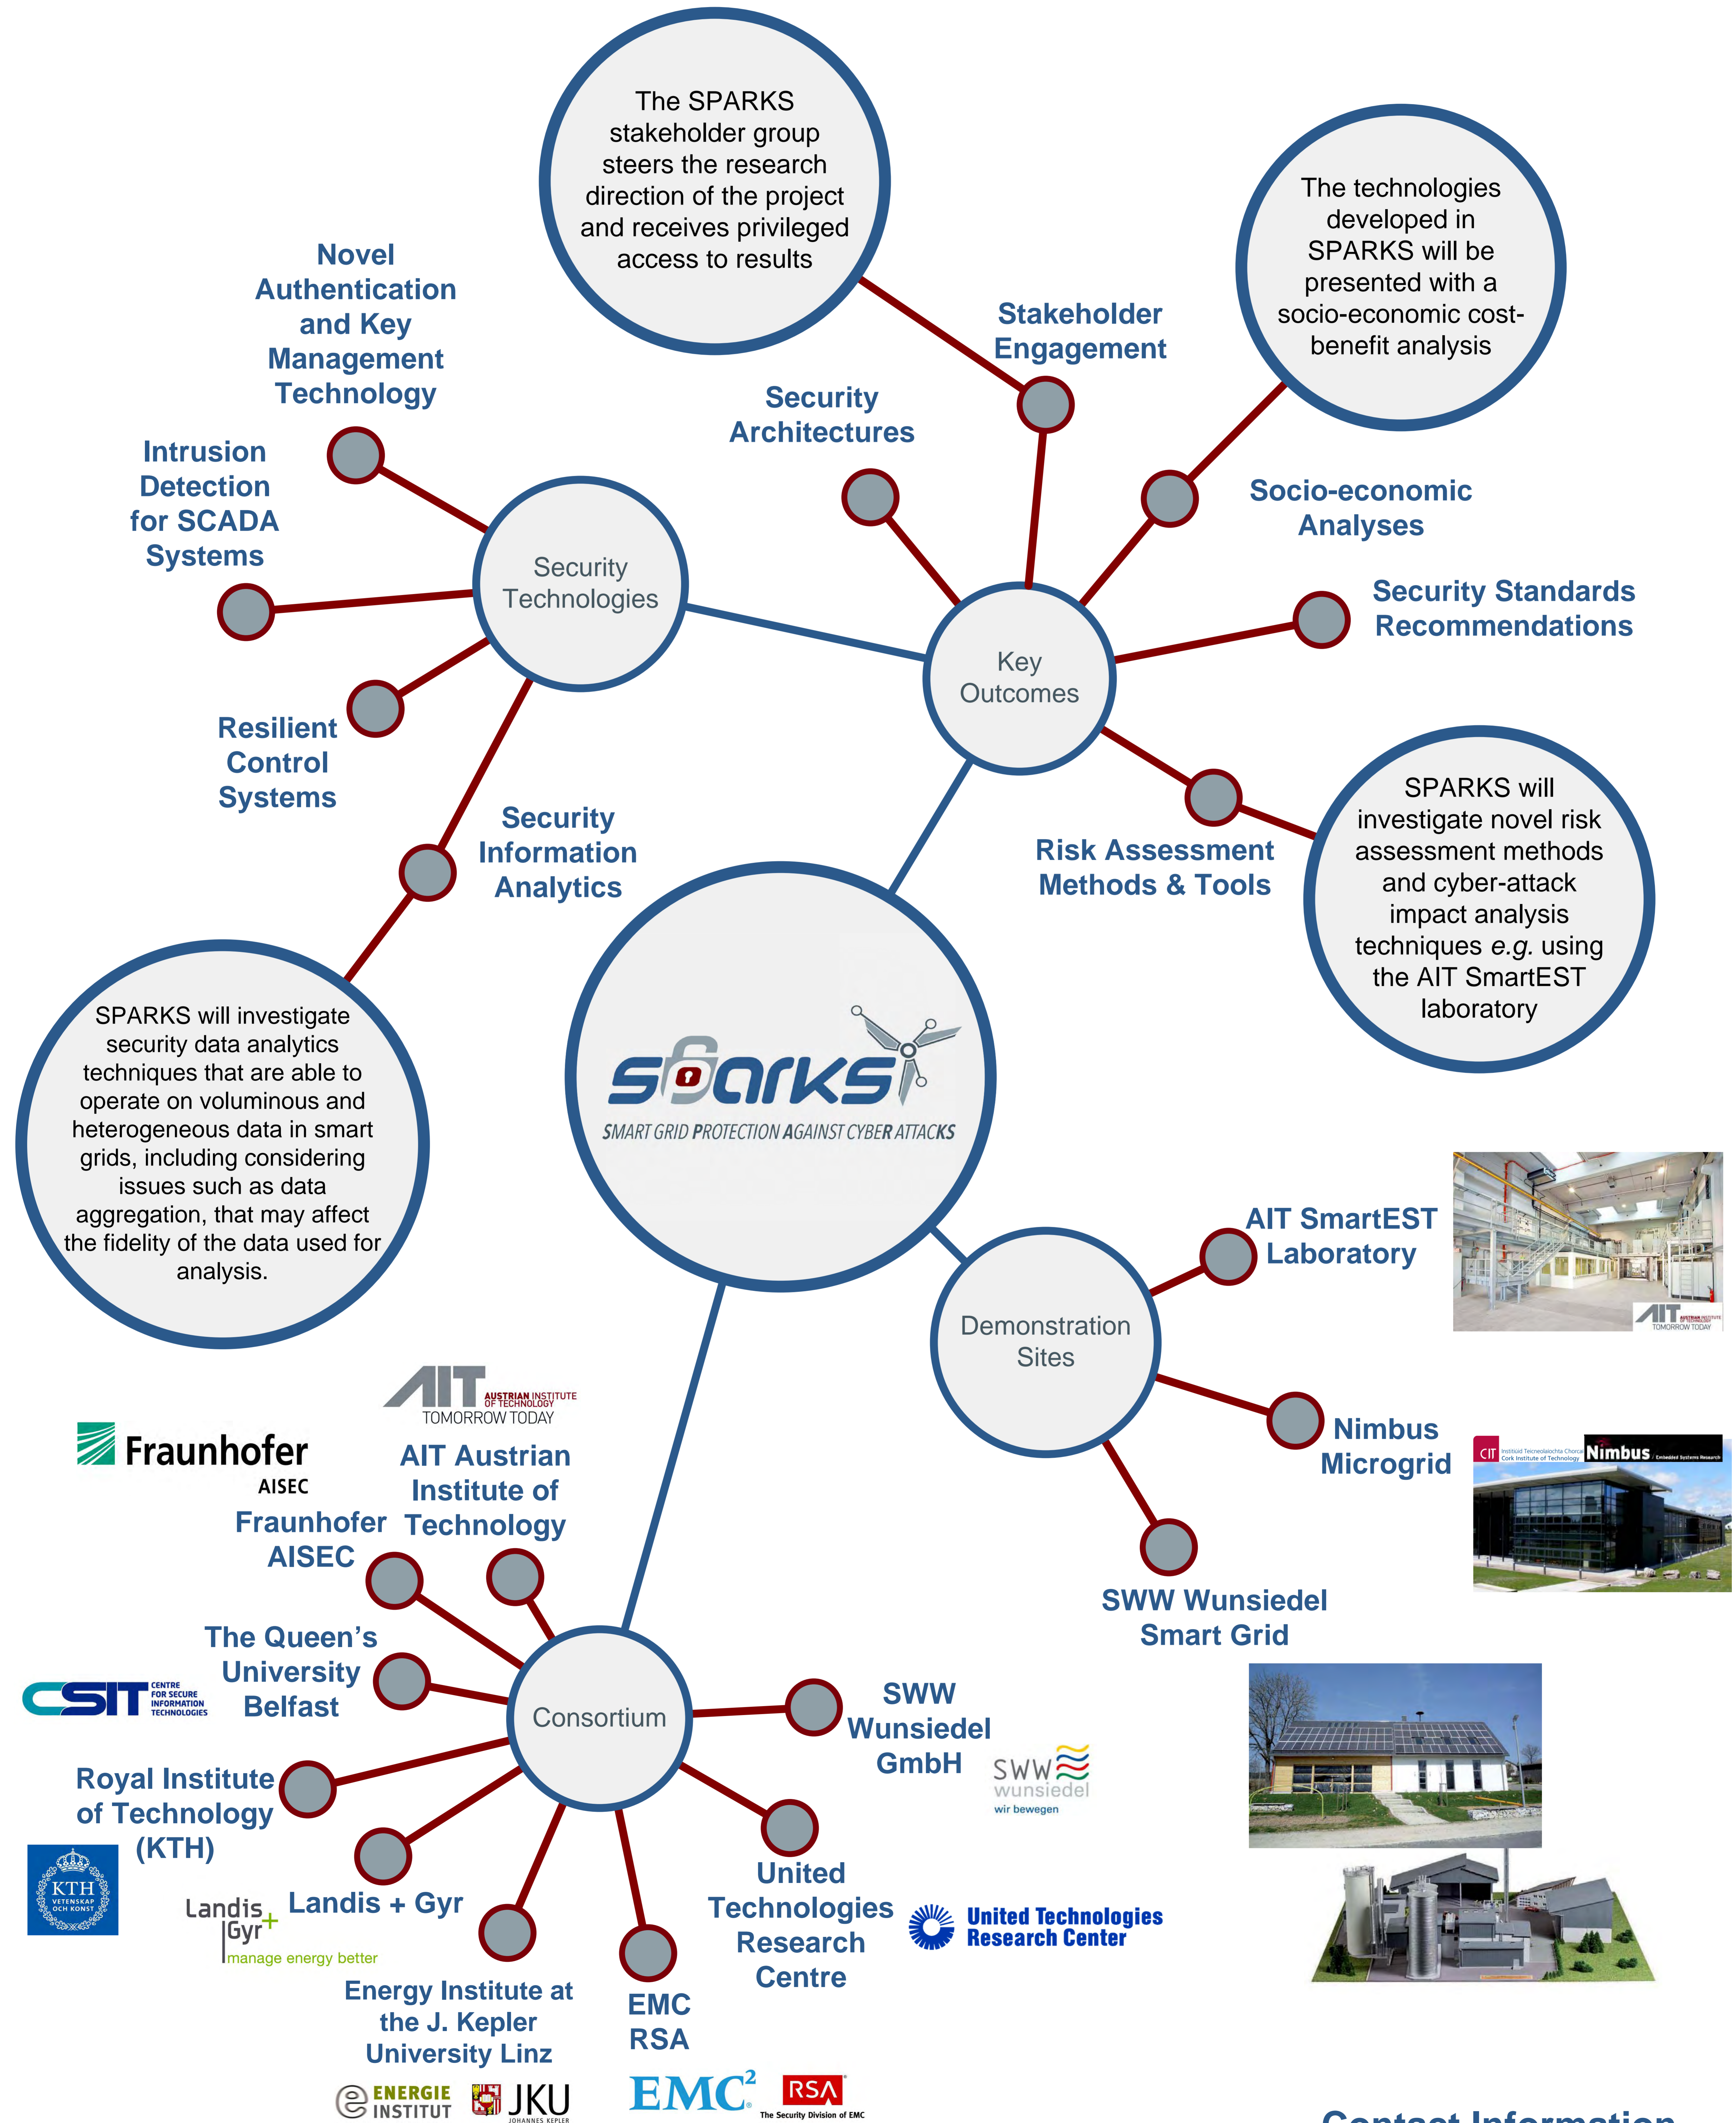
The SPARKS stakeholder group steers the research direction of the project and receives privileged access to results

The technologies developed in SPARKS will be presented with a socio-economic cost-benefit analysis

Novel Authentication and Key Management Technology

Stakeholder Engagement

Security Architectures

Intrusion Detection for SCADA Systems

Socio-economic Analyses

Security Technologies

Security Standards Recommendations

Key Outcomes

Resilient Control Systems

SPARKS will investigate novel risk assessment methods and cyber-attack impact analysis techniques *e.g.* using the AIT SmartEST laboratory

Security Information Analytics

Risk Assessment Methods & Tools

SPARKS will investigate security data analytics techniques that are able to operate on voluminous and heterogeneous data in smart grids, including considering issues such as data aggregation, that may affect the fidelity of the data used for analysis.

sparks
SMART GRID PROTECTION AGAINST CYBER ATTACKS

AIT SmartEST Laboratory

AIT AUSTRIAN INSTITUTE OF TECHNOLOGY TOMORROW TODAY

Demonstration Sites

AIT AUSTRIAN INSTITUTE OF TECHNOLOGY TOMORROW TODAY

Fraunhofer AISEC

AIT Austrian Institute of Technology

Nimbus Microgrid

CIT Institiúid Teicneolaíochta Chorcaí Cork Institute of Technology Nimbus Embedded Systems Research

Fraunhofer AISEC

SWW Wunsiedel Smart Grid

The Queen's University Belfast

CSIT CENTRE FOR SECURE INFORMATION TECHNOLOGIES

Consortium

SWW Wunsiedel GmbH

SWW wunsiedel wir bewegen

Royal Institute of Technology (KTH)

KTH VETENSKAP OCH KONST

Landis+Gyr manage energy better

Landis + Gyr

United Technologies Research Centre

United Technologies Research Center

Energy Institute at the J. Kepler University Linz

EMC RSA

ENERGIE INSTITUT JKU JOHANNES KEPLER

EMC² RSA The Security Division of EMC

Contact Information